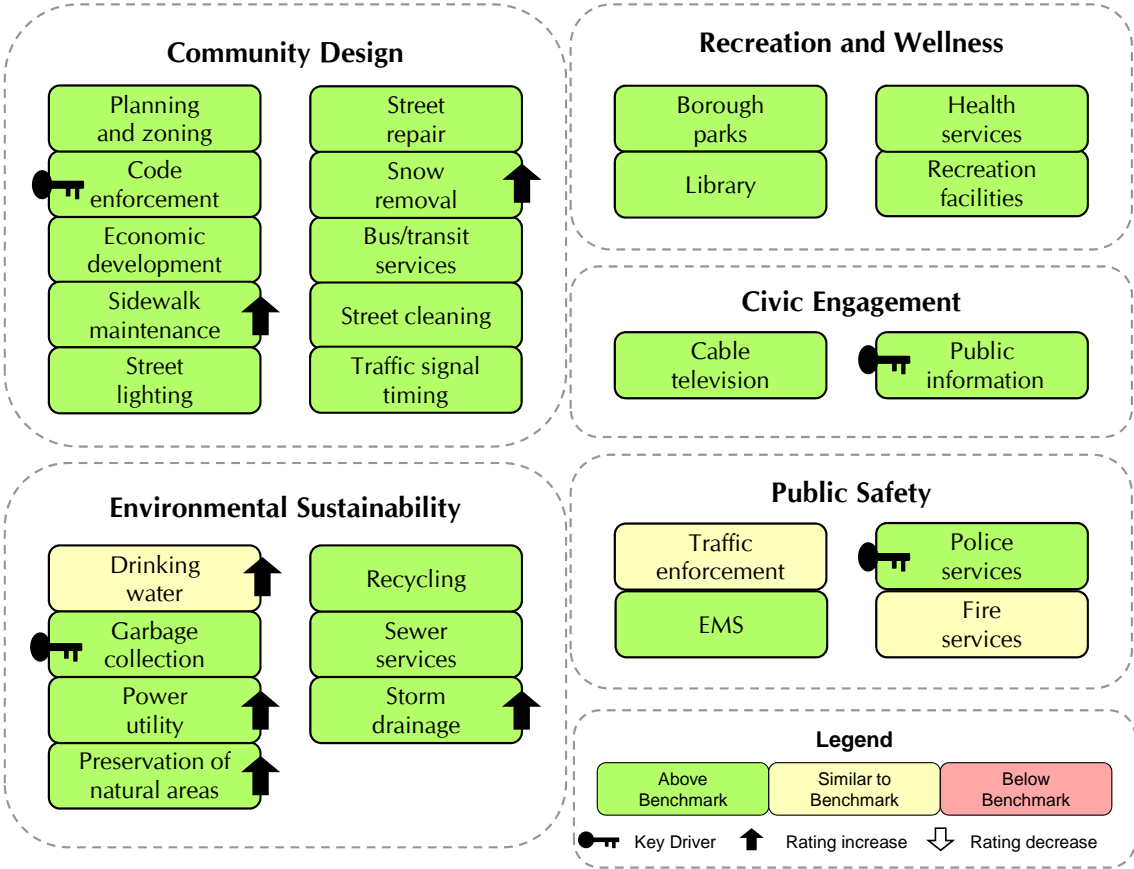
Community Design

Planning and zoning

Code enforcement

Economic development

Sidewalk maintenance

Street lighting

Street repair

Snow removal

Bus/transit services

Street cleaning

Traffic signal timing

Recreation and Wellness

Borough parks

Library

Health services

Recreation facilities

Civic Engagement

Cable television

Public information

Environmental Sustainability

Drinking water

Garbage collection

Power utility

Preservation of natural areas

Recycling

Sewer services

Storm drainage

Public Safety

Traffic enforcement

EMS

Police services

Fire services

Legend

| Above Benchmark | Similar to Benchmark | Below Benchmark |
|---|---|---|

Key Driver Rating increase Rating decrease